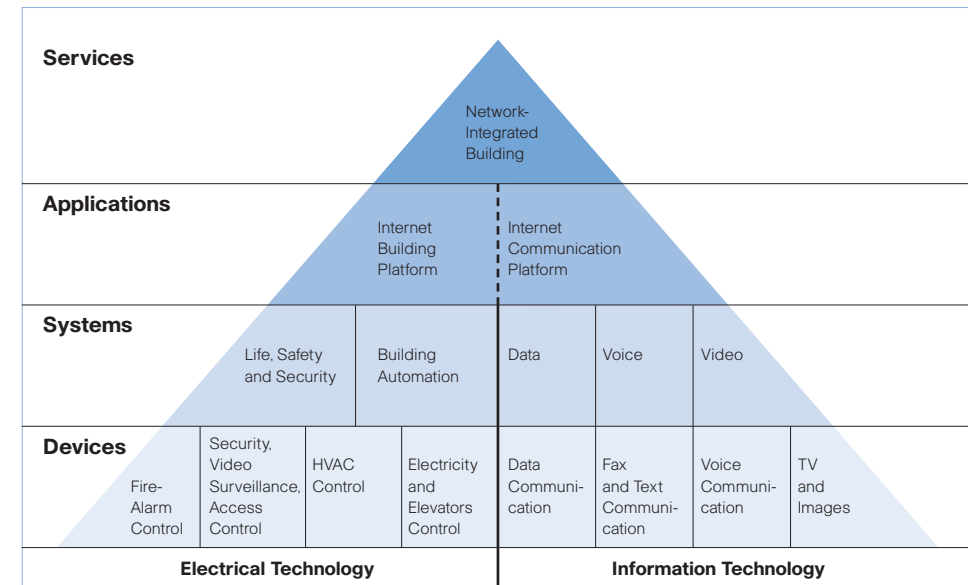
Services

Network-Integrated Building

Applications

Internet Building Platform

Internet Communication Platform

Systems

Life, Safety and Security

Building Automation

Data

Voice

Video

Devices

Fire-Alarm Control

Security, Video Surveillance, Access Control

HVAC Control

Electricity and Elevators Control

Data Communication

Fax and Text Communication

Voice Communication

TV and Images

Electrical Technology

Information Technology